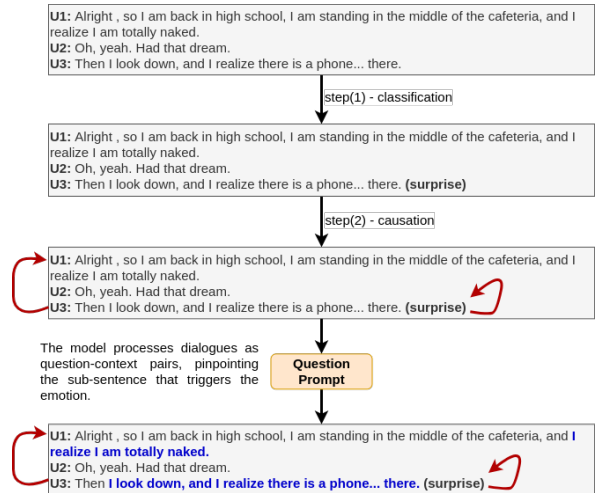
**U1:** Alright , so I am back in high school, I am standing in the middle of the cafeteria, and I realize I am totally naked.
**U2:** Oh, yeah. Had that dream.
**U3:** Then I look down, and I realize there is a phone... there.

step(1) - classification

**U1:** Alright , so I am back in high school, I am standing in the middle of the cafeteria, and I realize I am totally naked.
**U2:** Oh, yeah. Had that dream.
**U3:** Then I look down, and I realize there is a phone... there. **(surprise)**

step(2) - causation

**U1:** Alright , so I am back in high school, I am standing in the middle of the cafeteria, and I realize I am totally naked.
**U2:** Oh, yeah. Had that dream.
**U3:** Then I look down, and I realize there is a phone... there. **(surprise)**

The model processes dialogues as question-context pairs, pinpointing the sub-sentence that triggers the emotion.

**Question Prompt**

**U1:** Alright , so I am back in high school, I am standing in the middle of the cafeteria, and **I realize I am totally naked.**
**U2:** Oh, yeah. Had that dream.
**U3:** Then **I look down, and I realize there is a phone... there.** **(surprise)**